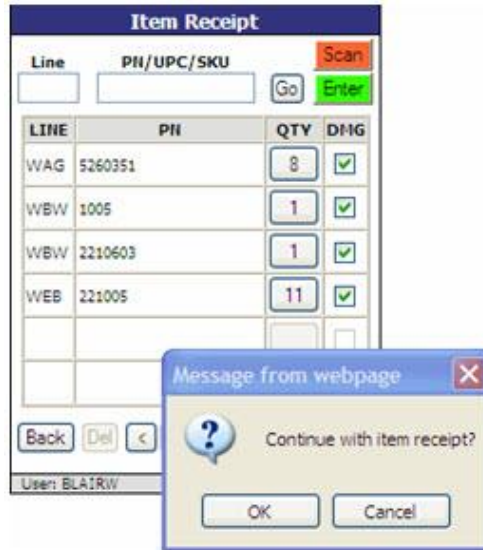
Item Receipt

Line

PN/UPC/SKU

Scan

Go

Enter

| LINE | PN | QTY | DMG |
|---|---|---|---|
| WAG | 5260351 | 8 | ☑ |
| WBW | 1005 | 1 | ☑ |
| WBW | 2210603 | 1 | ☑ |
| WEB | 221005 | 11 | ☑ |
| | | | |
| | | | |

Back Del <

User: BLAIRW

Message from webpage

Continue with item receipt?

OK Cancel